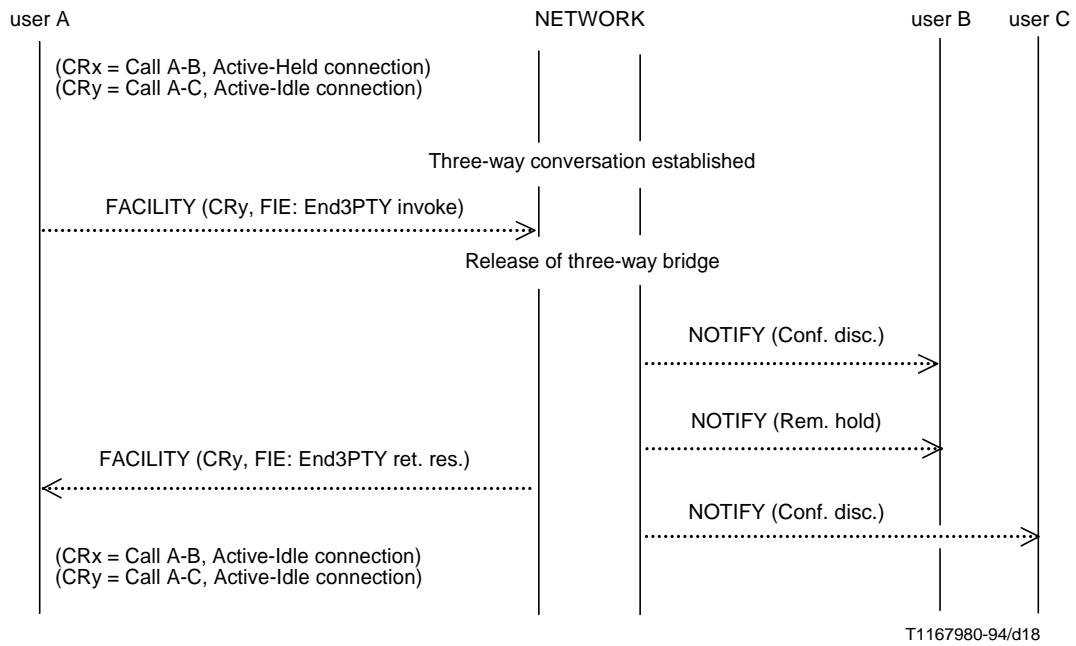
user A

NETWORK

user B

user C

(CRx = Call A-B, Active-Held connection)
(CRy = Call A-C, Active-Idle connection)

Three-way conversation established

FACILITY (CRy, FIE: End3PTY invoke)

Release of three-way bridge

NOTIFY (Conf. disc.)

NOTIFY (Rem. hold)

FACILITY (CRy, FIE: End3PTY ret. res.)

NOTIFY (Conf. disc.)

(CRx = Call A-B, Active-Idle connection)
(CRy = Call A-C, Active-Idle connection)

T1167980-94/d18